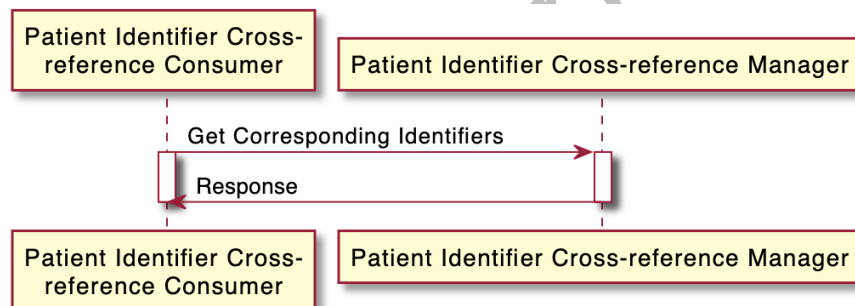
Patient Identifier Cross-reference Consumer

Patient Identifier Cross-reference Manager

Get Corresponding Identifiers

Response

Patient Identifier Cross-reference Consumer

Patient Identifier Cross-reference Manager